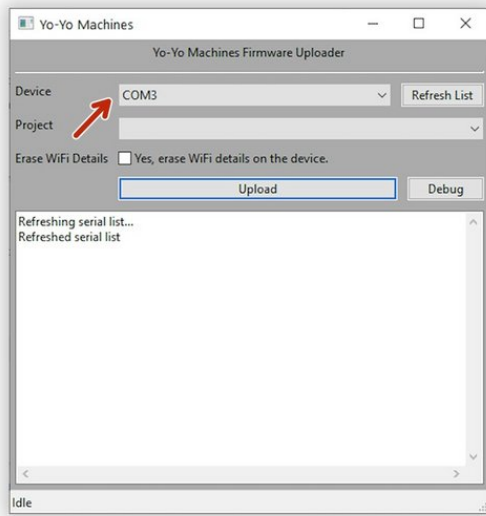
Yo-Yo Machines

Yo-Yo Machines Firmware Uploader

Device
COM3
Refresh List

Project

Erase WiFi Details
Yes, erase WiFi details on the device.

Upload
Debug

Refreshing serial list...
Refreshed serial list

Idle